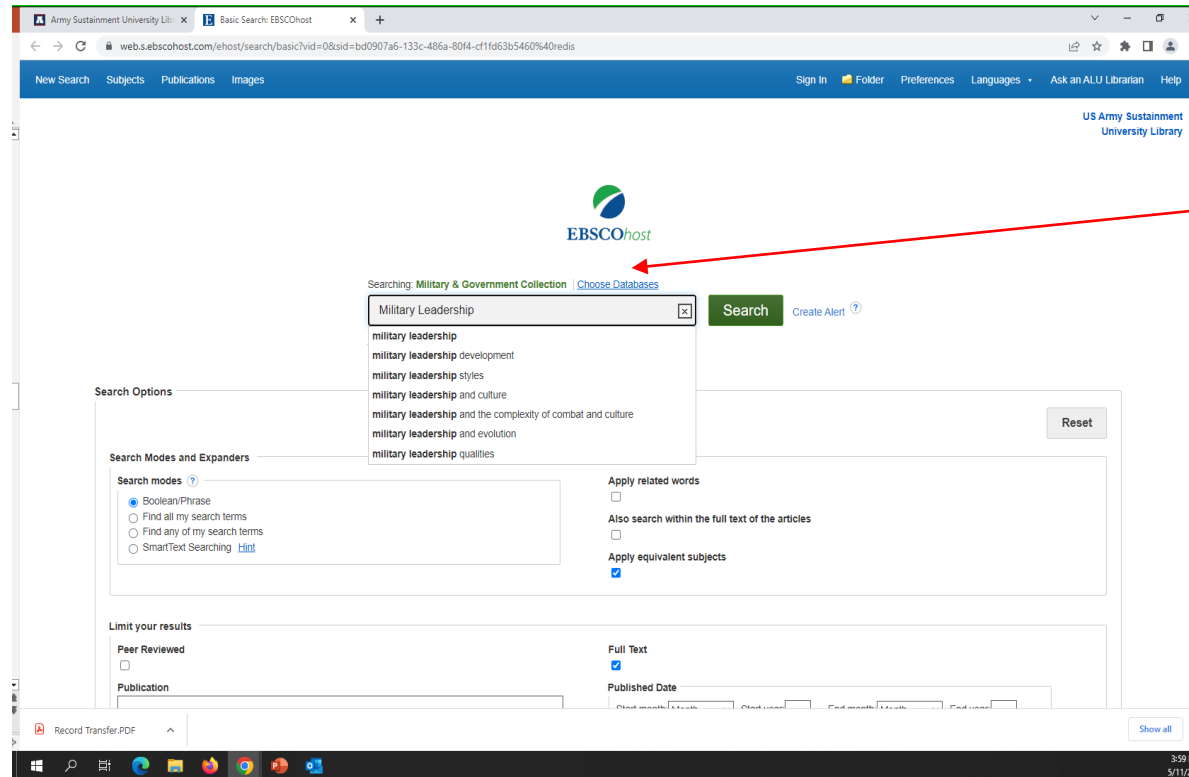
Army Sustainment University Lib ×
Basic Search: EBSCOhost ×
+

web.s.ebscohost.com/ehost/search/basic?vid=0&sid=bd0907a6-133c-486a-80f4-cf1fd63b5460%40redis

New Search Subjects Publications Images
Sign In Folder Preferences Languages Ask an ALU Librarian Help

US Army Sustainment University Library

EBSCOhost

Searching: Military & Government Collection | Choose Databases

Military Leadership
Search
Create Alert ?

military leadership
military leadership development
military leadership styles
military leadership and culture
military leadership and the complexity of combat and culture
military leadership and evolution
military leadership qualities

Search Options

Reset

Search Modes and Expanders

Search modes ?
Boolean/Phrase
Find all my search terms
Find any of my search terms
SmartText Searching Hint

Apply related words

Also search within the full text of the articles

Apply equivalent subjects

Limit your results

Peer Reviewed

Full Text

Publication

Published Date

Start month Month Start year End month Month End year

Record Transfer.PDF

Show all

3:59
5/11/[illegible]